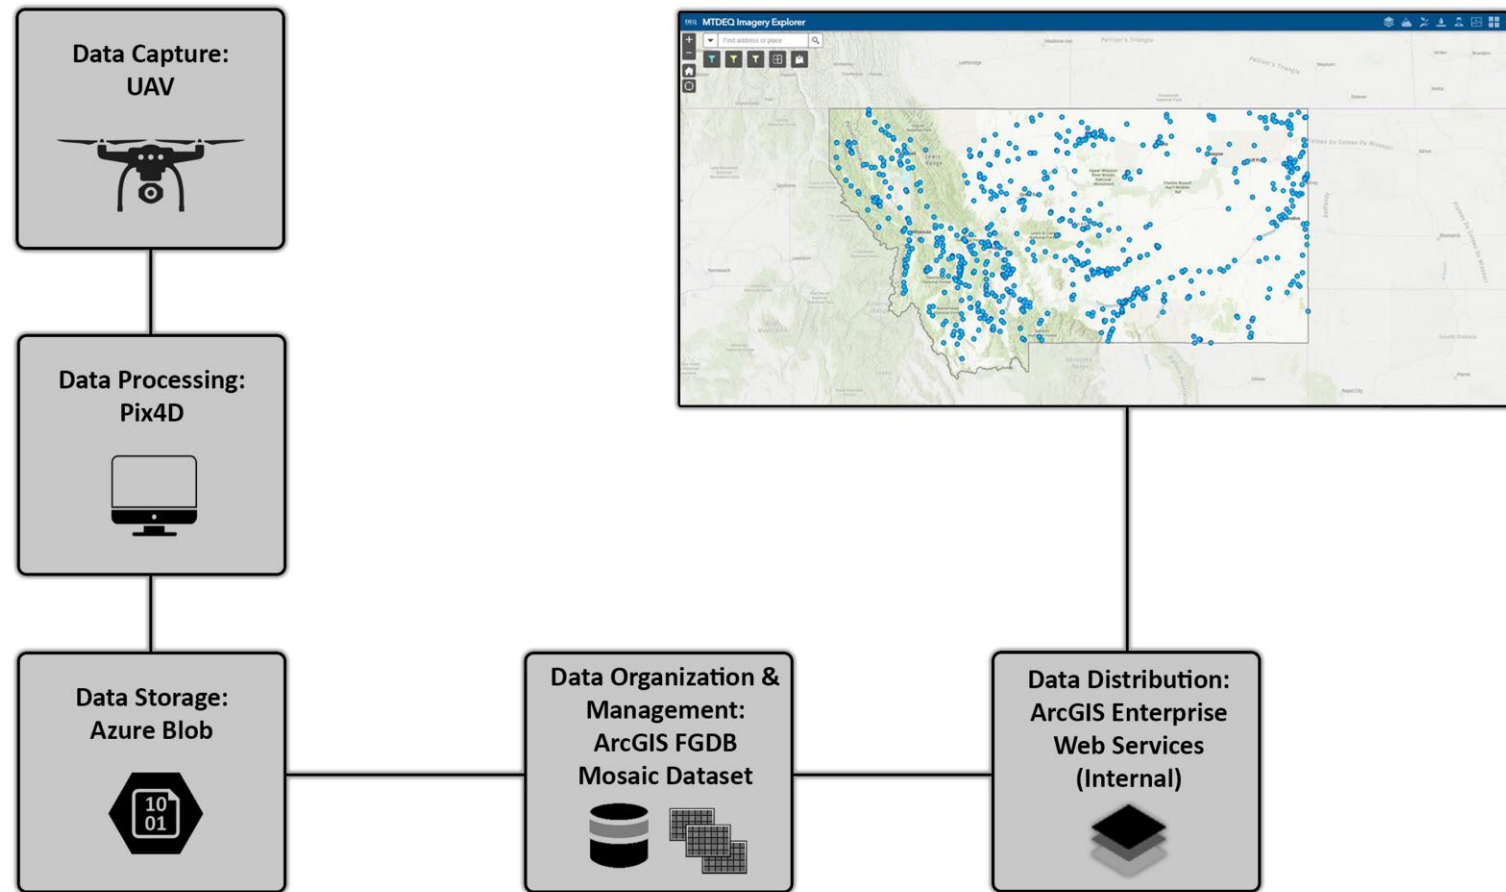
Data Capture: UAV

Data Processing: Pix4D

Data Storage: Azure Blob

10
01

Data Organization & Management: ArcGIS FGDB Mosaic Dataset

Data Distribution: ArcGIS Enterprise Web Services (Internal)

DEQ MTDEQ Imagery Explorer

Find address or place